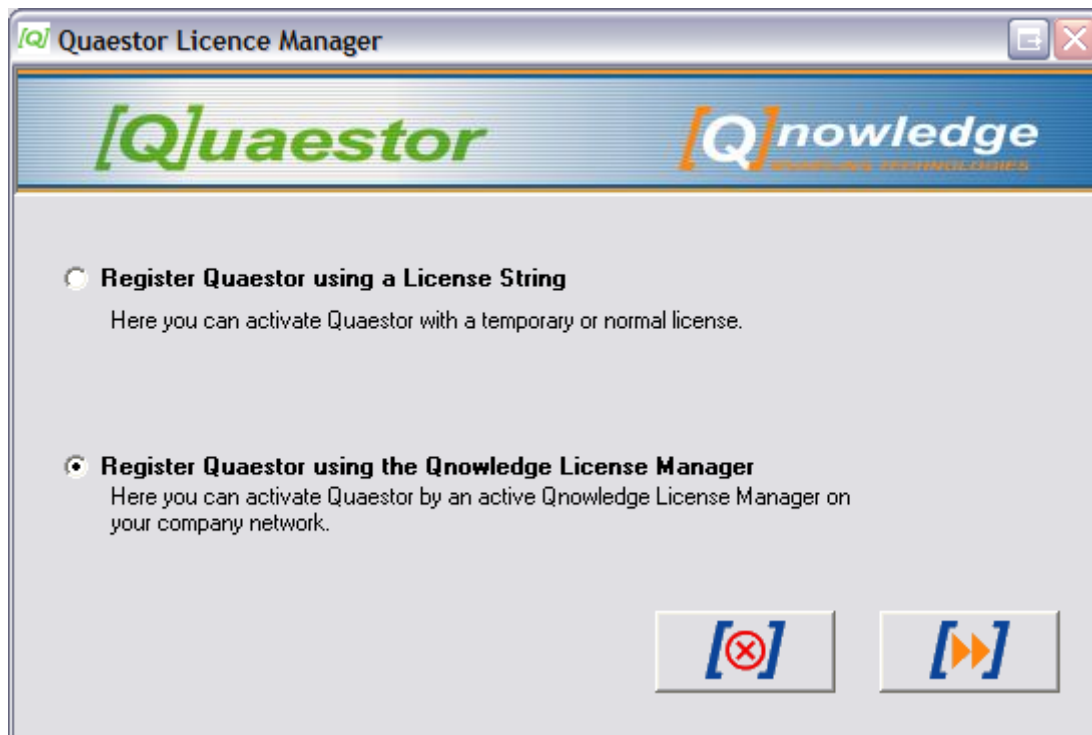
[Q] Quaestor Licence Manager

[Q]uaestor

[Q]nowledge
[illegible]

Register Quaestor using a License String
Here you can activate Quaestor with a temporary or normal license.

Register Quaestor using the Qnowledge License Manager
Here you can activate Quaestor by an active Qnowledge License Manager on your company network.